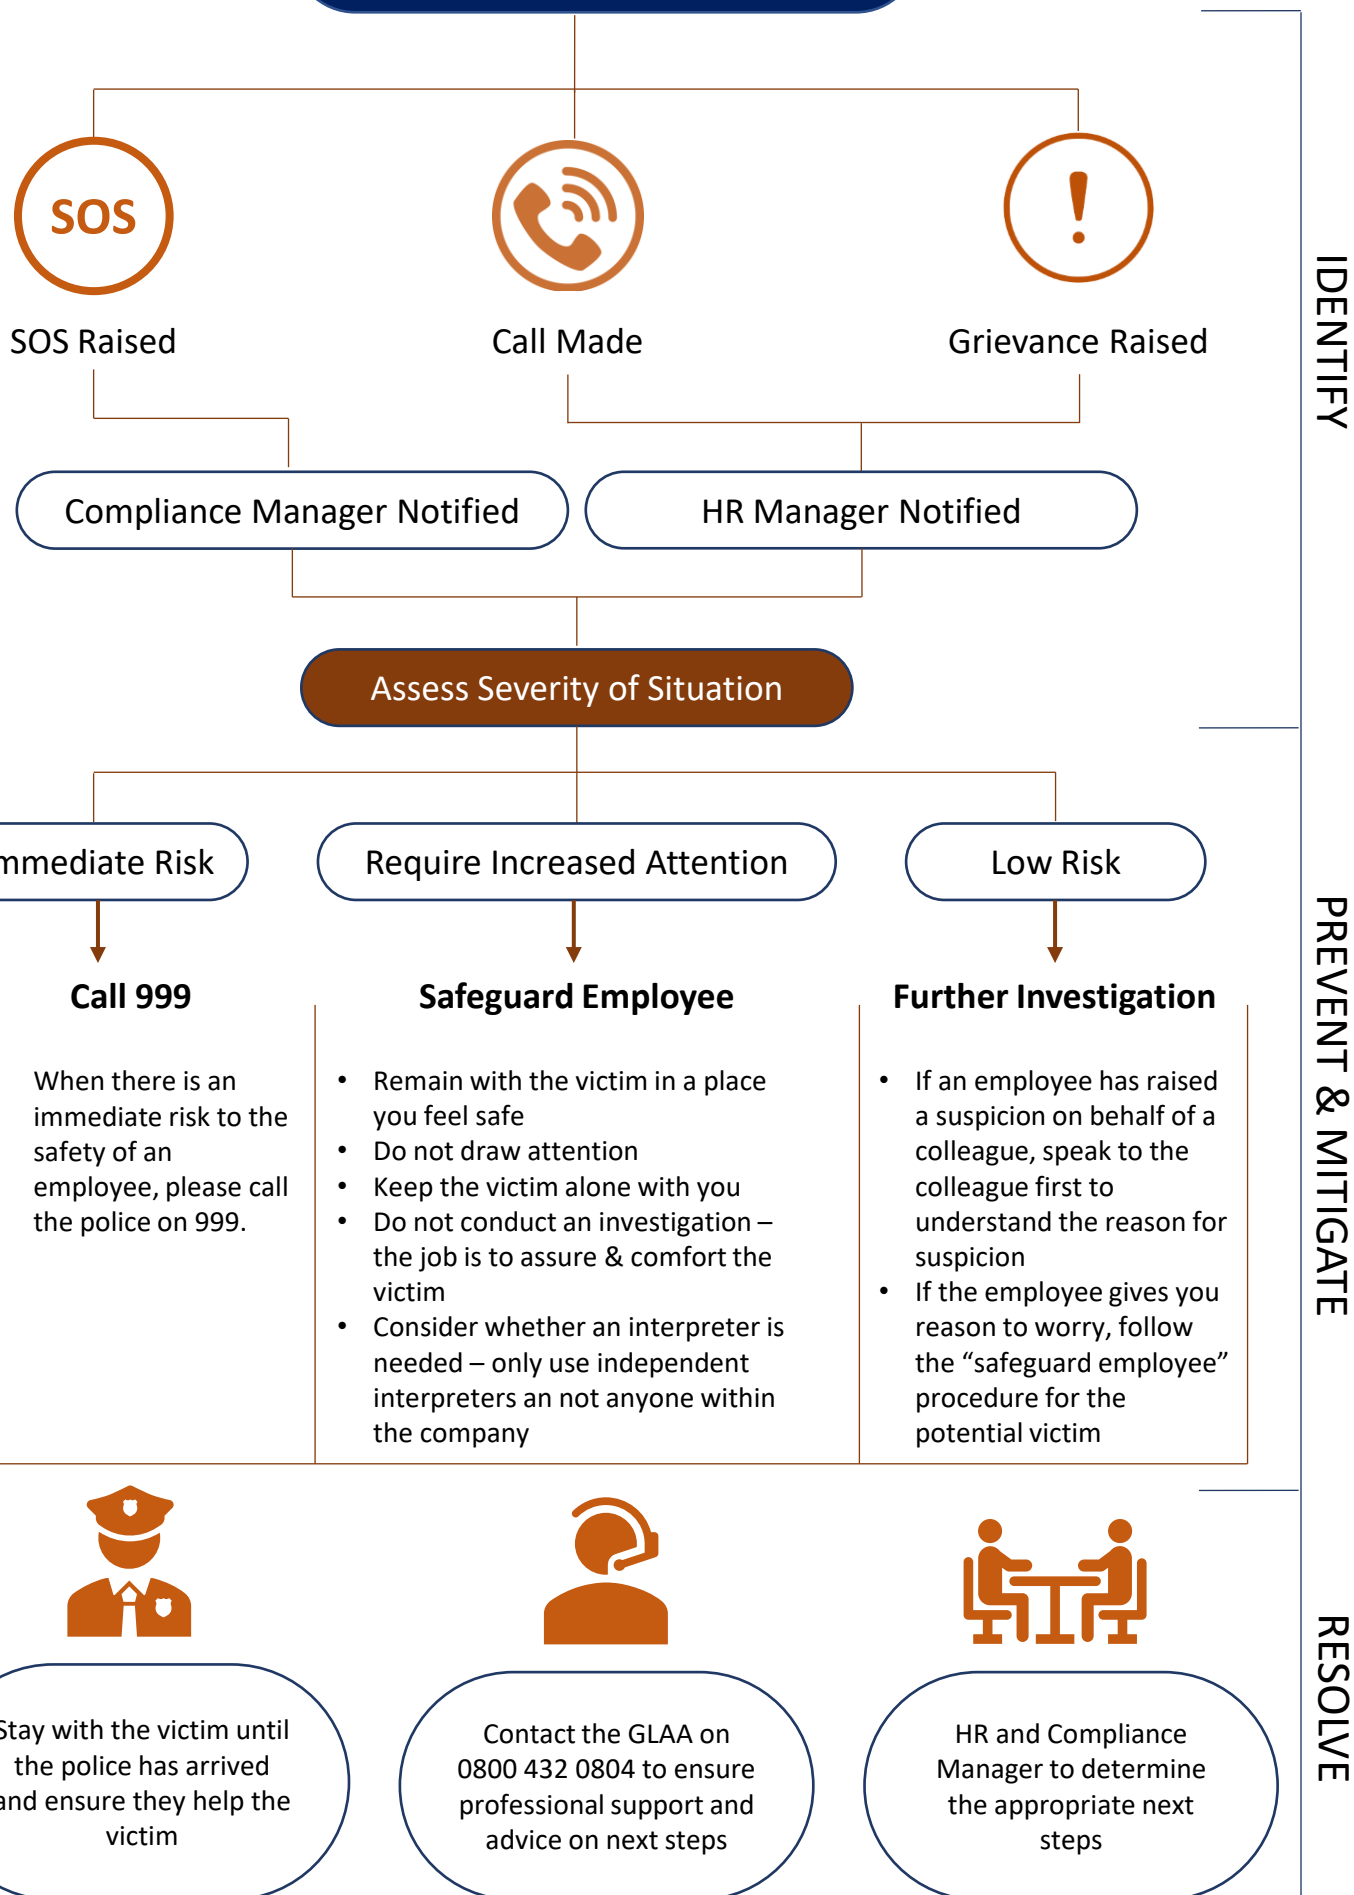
SOS

SOS Raised

Call Made

Grievance Raised

IDENTIFY

Compliance Manager Notified

HR Manager Notified

Assess Severity of Situation

mmediate Risk

Require Increased Attention

Low Risk

PREVENT & MITIGATE

Call 999

When there is an immediate risk to the safety of an employee, please call the police on 999.

Safeguard Employee

- Remain with the victim in a place you feel safe
- Do not draw attention
- Keep the victim alone with you
- Do not conduct an investigation – the job is to assure & comfort the victim
- Consider whether an interpreter is needed – only use independent interpreters an not anyone within the company

Further Investigation

- If an employee has raised a suspicion on behalf of a colleague, speak to the colleague first to understand the reason for suspicion
- If the employee gives you reason to worry, follow the “safeguard employee” procedure for the potential victim

Stay with the victim until the police has arrived and ensure they help the victim

Contact the GLAA on 0800 432 0804 to ensure professional support and advice on next steps

HR and Compliance Manager to determine the appropriate next steps

RESOLVE